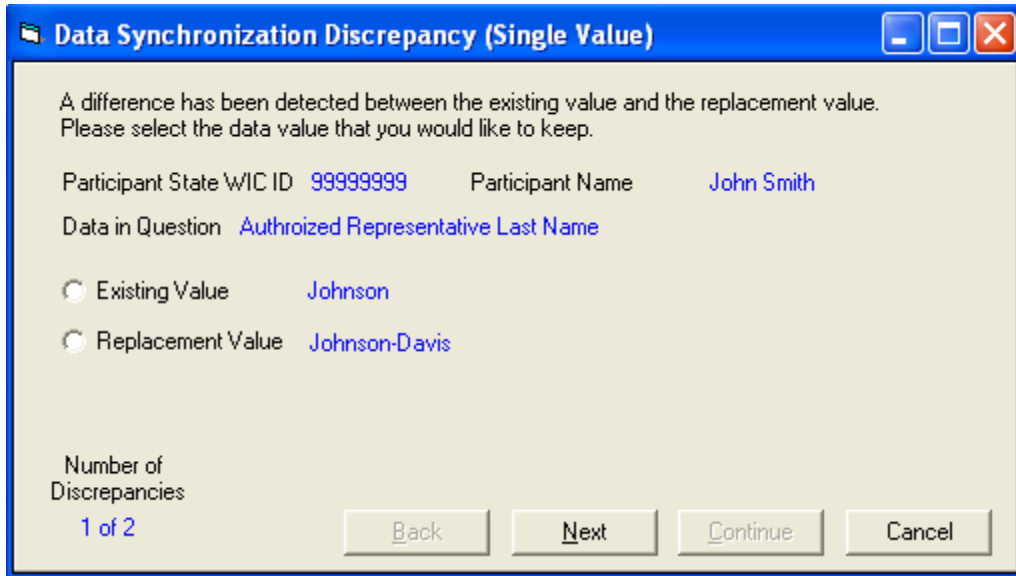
Data Synchronization Discrepancy (Single Value)

A difference has been detected between the existing value and the replacement value. Please select the data value that you would like to keep.

Participant State WIC ID 99999999 Participant Name John Smith

Data in Question Authroized Representative Last Name

Existing Value Johnson

Replacement Value Johnson-Davis

Number of Discrepancies
1 of 2

Back
Next
Continue
Cancel